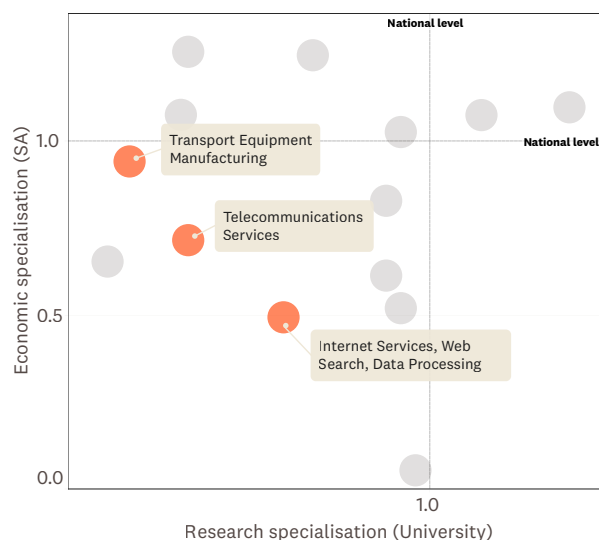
National level

National level

Transport Equipment Manufacturing

Telecommunications Services

Internet Services, Web Search, Data Processing

Economic specialisation (SA)

1.0

0.5

0.0

1.0

Research specialisation (University)